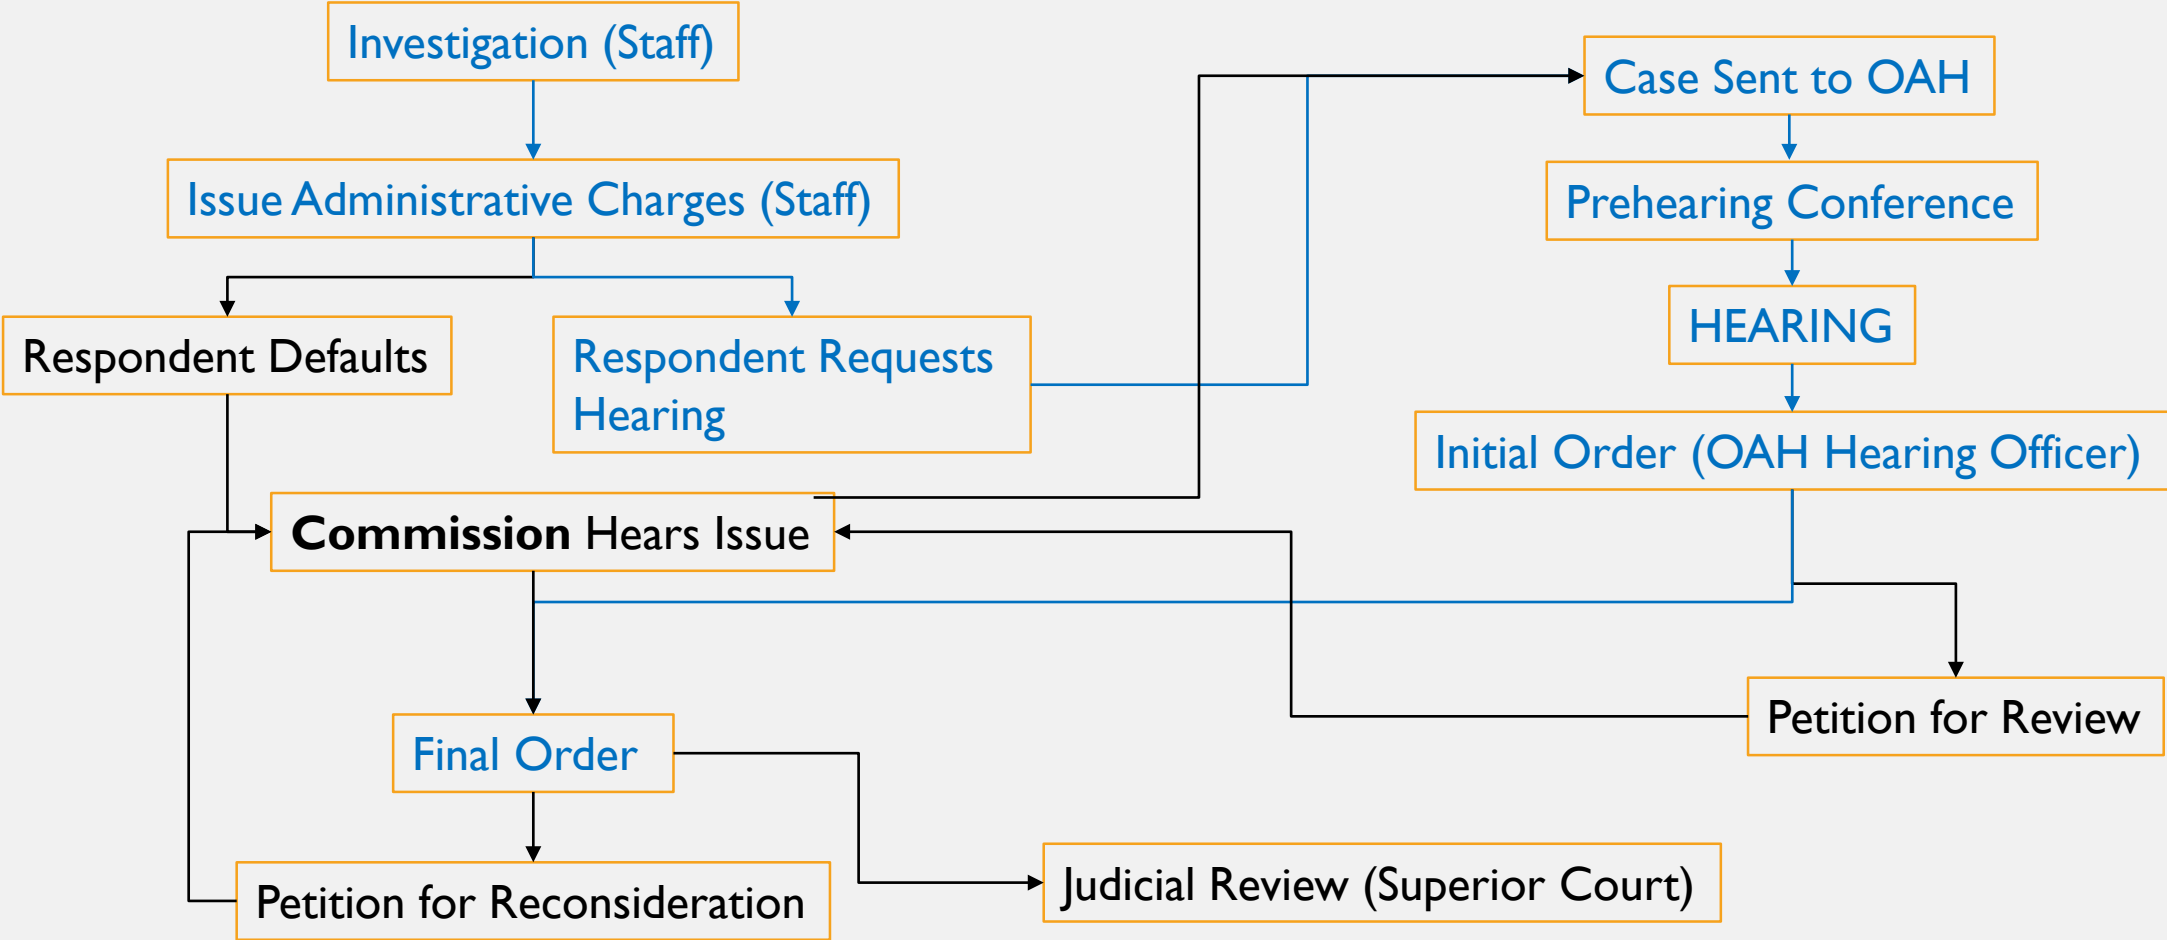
Investigation (Staff)

Issue Administrative Charges (Staff)

Respondent Defaults

Respondent Requests Hearing

Case Sent to OAH

Prehearing Conference

HEARING

Initial Order (OAH Hearing Officer)

Commission Hears Issue

Petition for Review

Final Order

Petition for Reconsideration

Judicial Review (Superior Court)